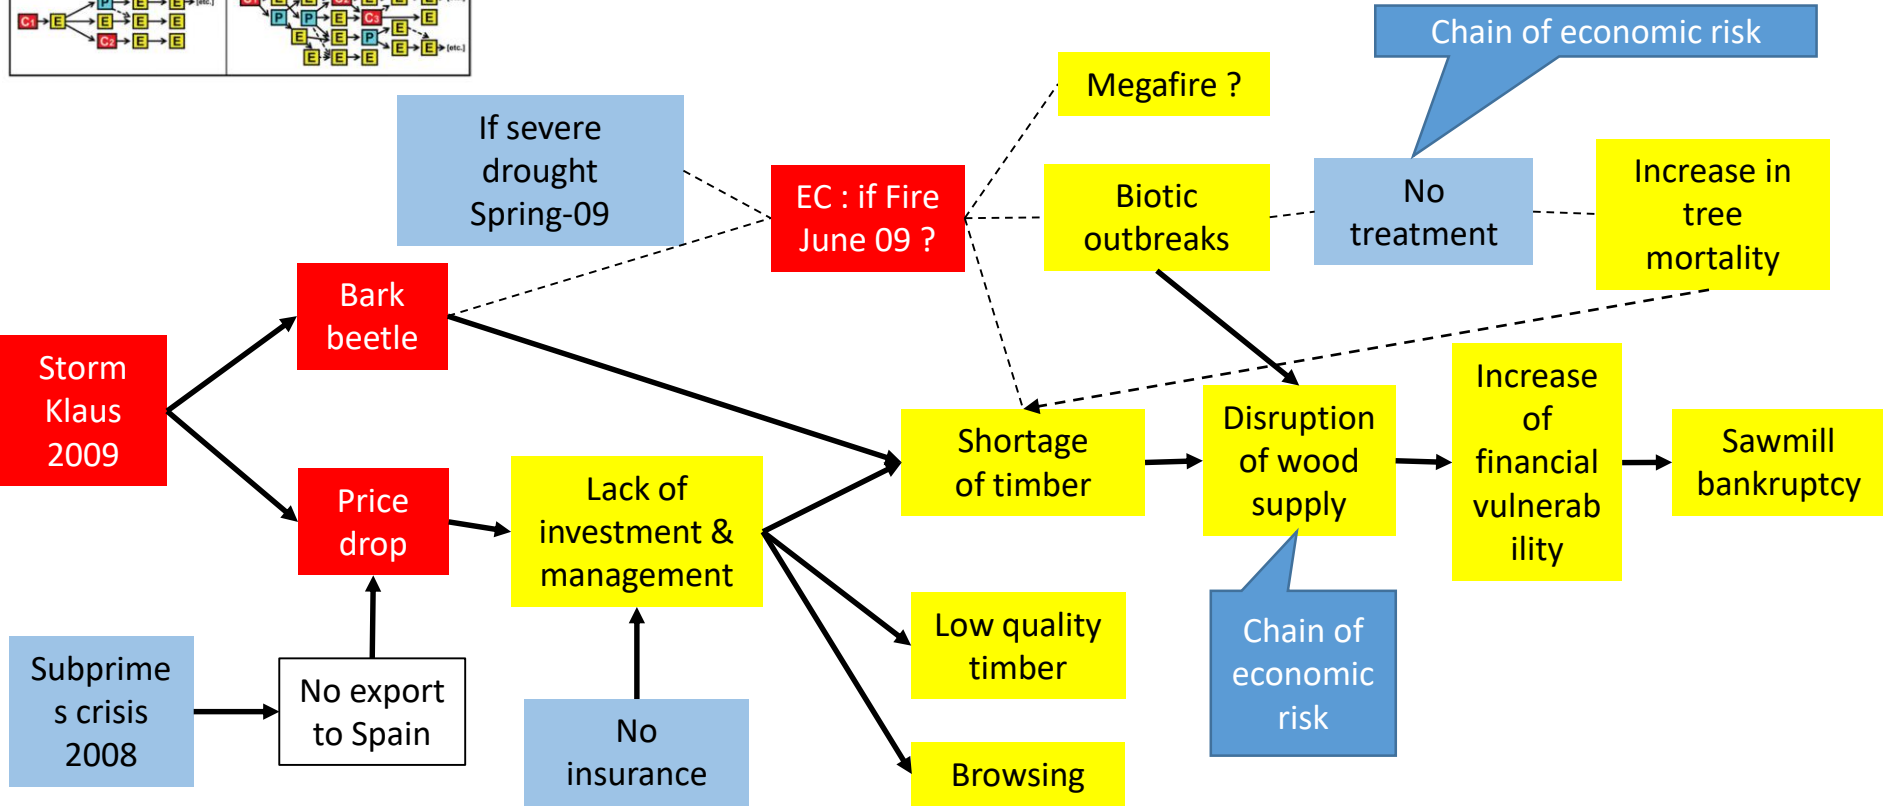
C1 E P E E [etc.] E E C2 E E

C1 P P E C2 E E E P E E E E E [etc.]

Chain of economic risk

Megafire ?

If severe drought Spring-09

EC : if Fire June 09 ?

Biotic outbreaks

No treatment

Increase in tree mortality

Bark beetle

Storm Klaus 2009

Shortage of timber

Disruption of wood supply

Increase of financial vulnerability

Sawmill bankruptcy

Price drop

Lack of investment & management

Low quality timber

Chain of economic risk

Subprimes crisis 2008

No export to Spain

No insurance

Browsing